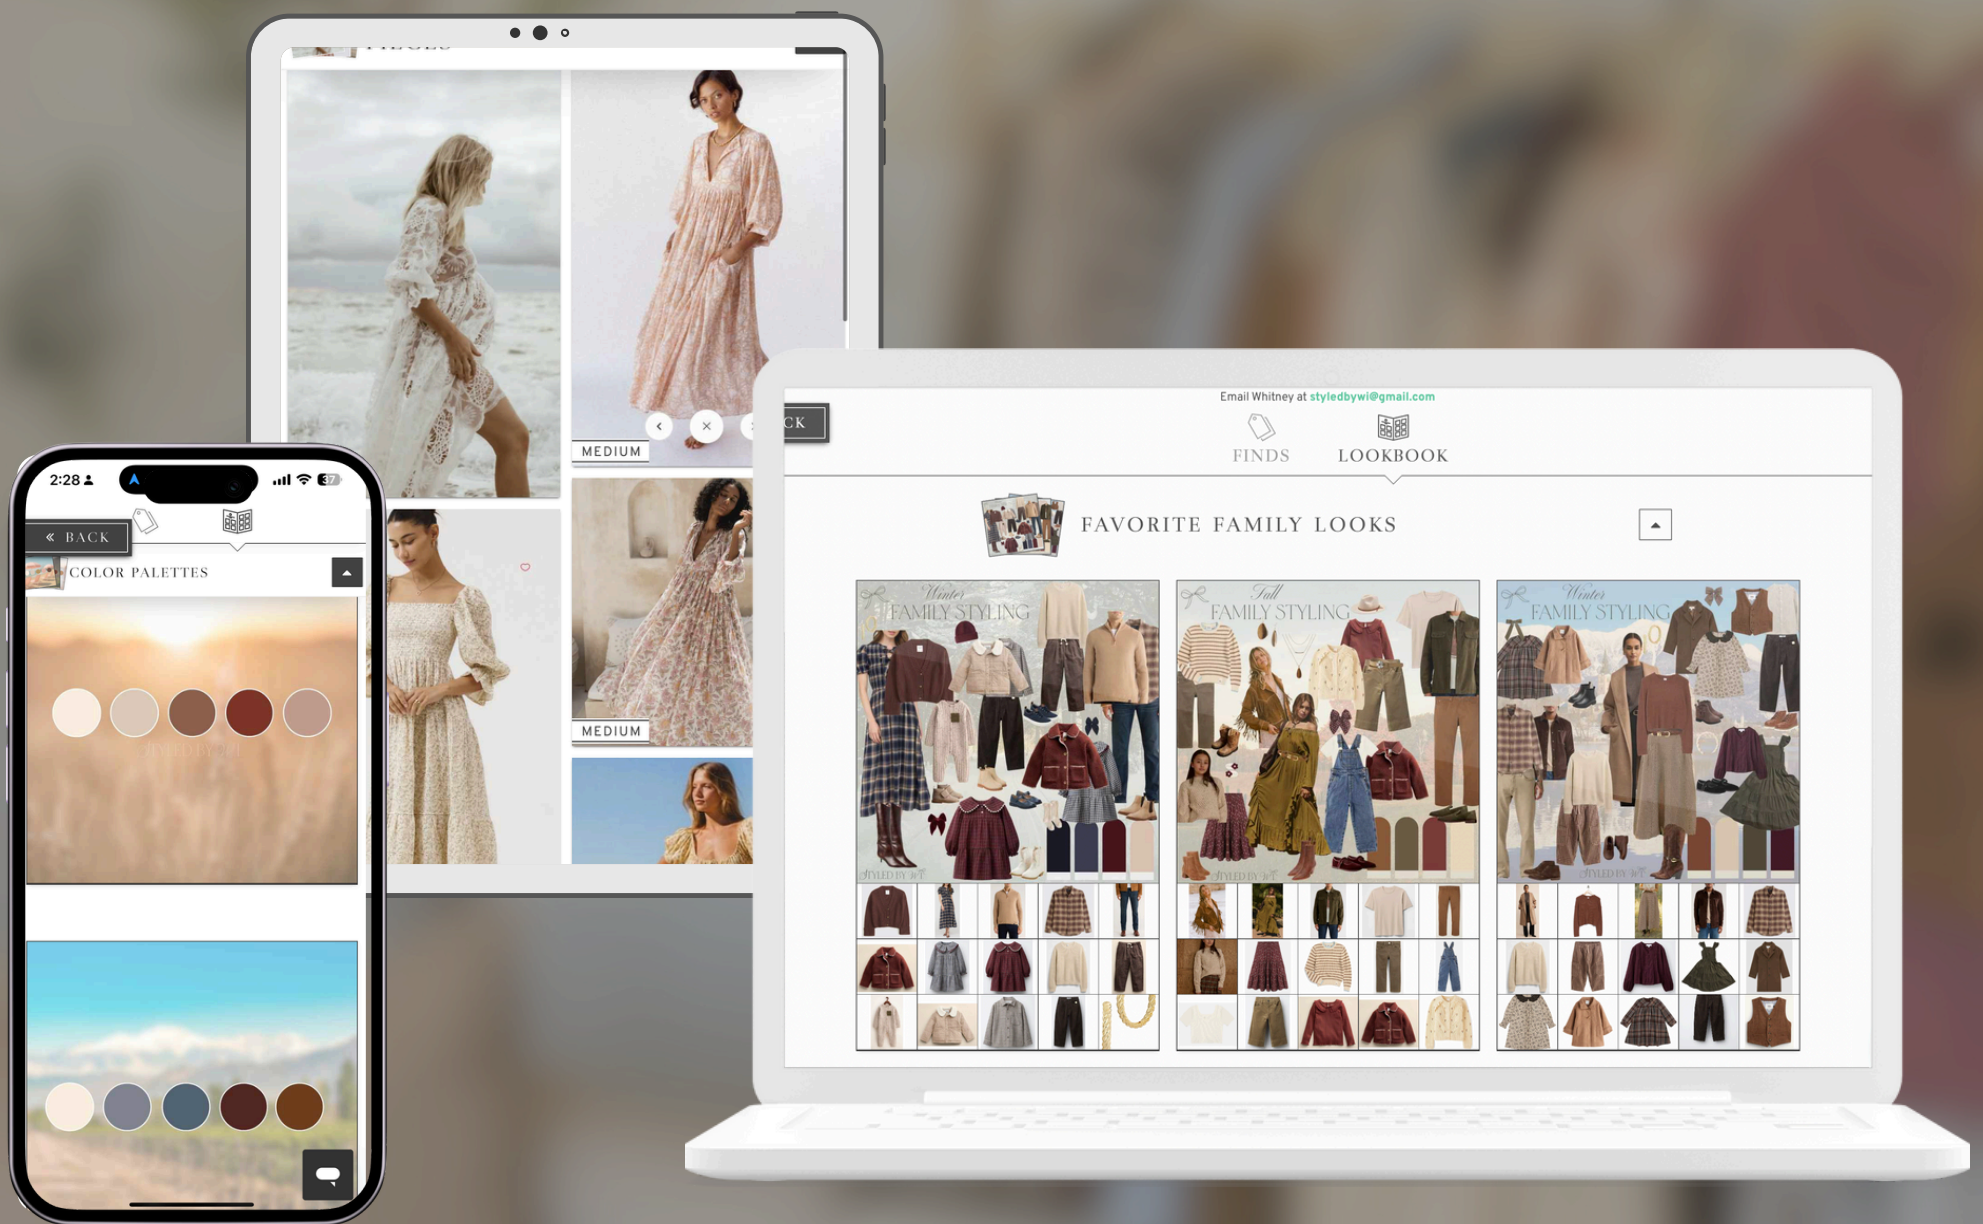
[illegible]

MEDIUM

MEDIUM

2:28

« BACK

COLOR PALETTES

STYLED BY WT

Email Whitney at styledbywi@gmail.com

CK

FINDS

LOOKBOOK

FAVORITE FAMILY LOOKS

Winter
FAMILY STYLING

STYLED BY WT

Fall
FAMILY STYLING

STYLED BY WT

Winter
FAMILY STYLING

STYLED BY WT